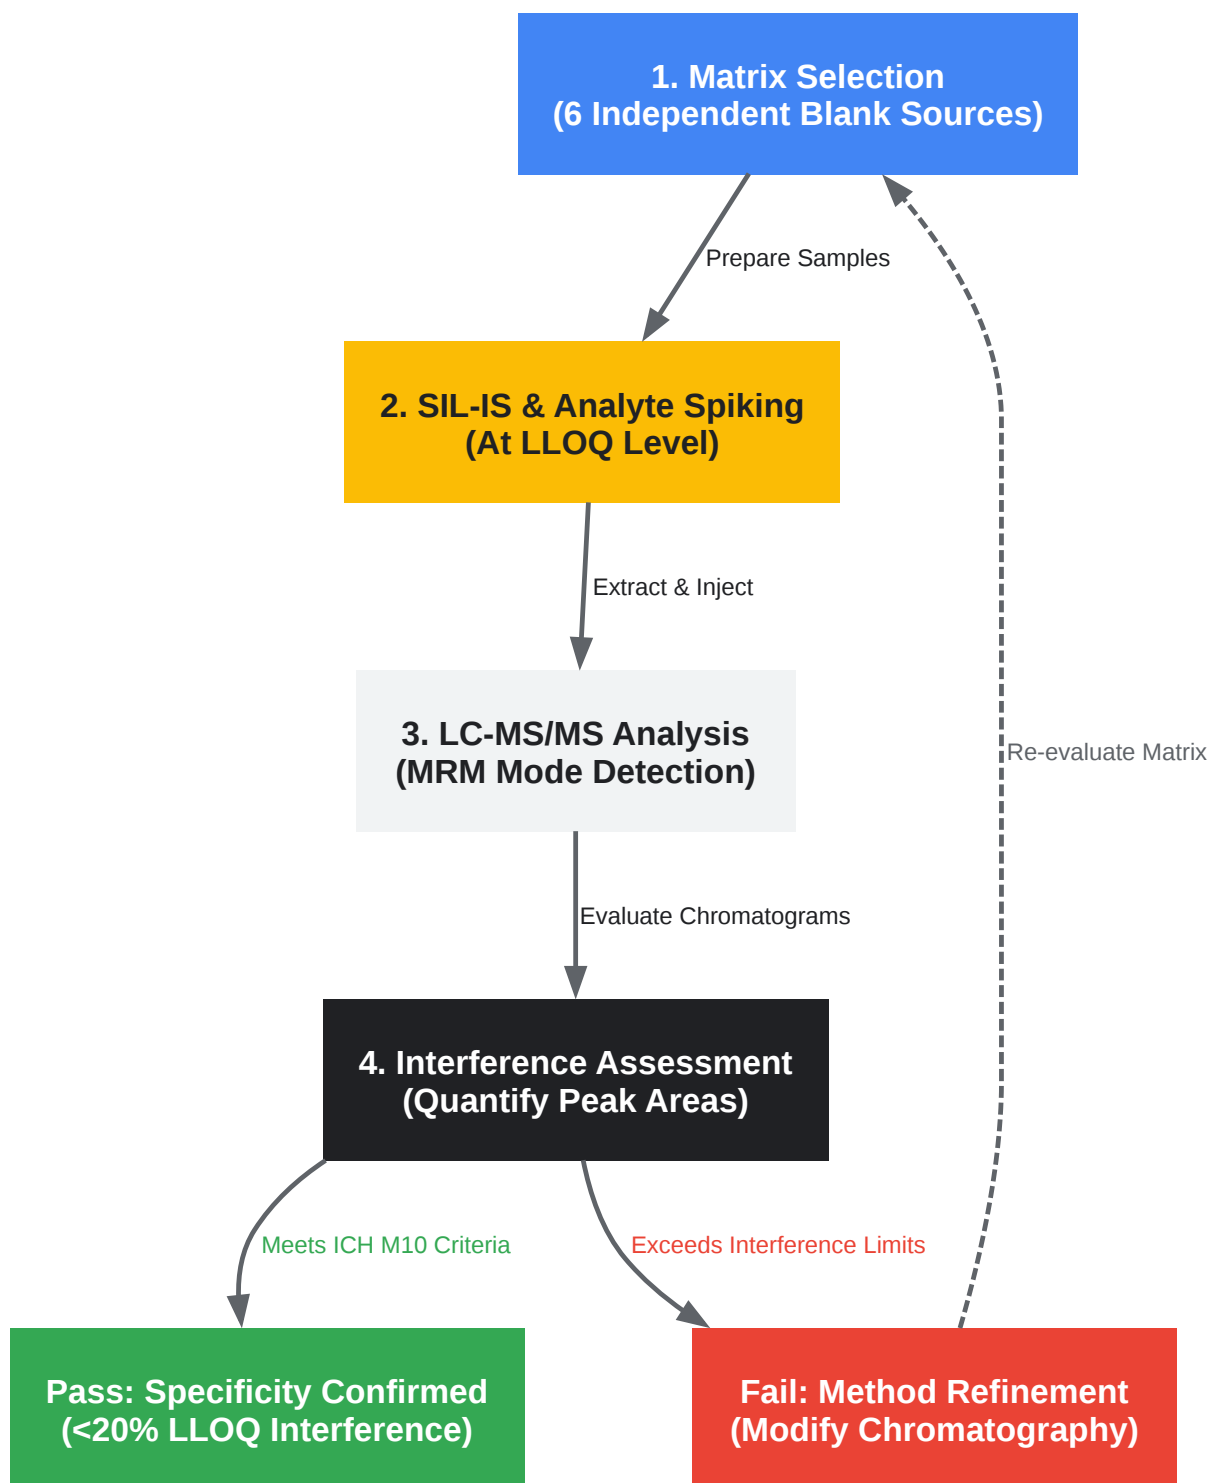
1. Matrix Selection
(6 Independent Blank Sources)

Prepare Samples

2. SIL-IS & Analyte Spiking
(At LLOQ Level)

Extract & Inject

3. LC-MS/MS Analysis
(MRM Mode Detection)

Re-evaluate Matrix

Evaluate Chromatograms

4. Interference Assessment
(Quantify Peak Areas)

Meets ICH M10 Criteria

Exceeds Interference Limits

Pass: Specificity Confirmed
(<20% LLOQ Interference)

Fail: Method Refinement
(Modify Chromatography)